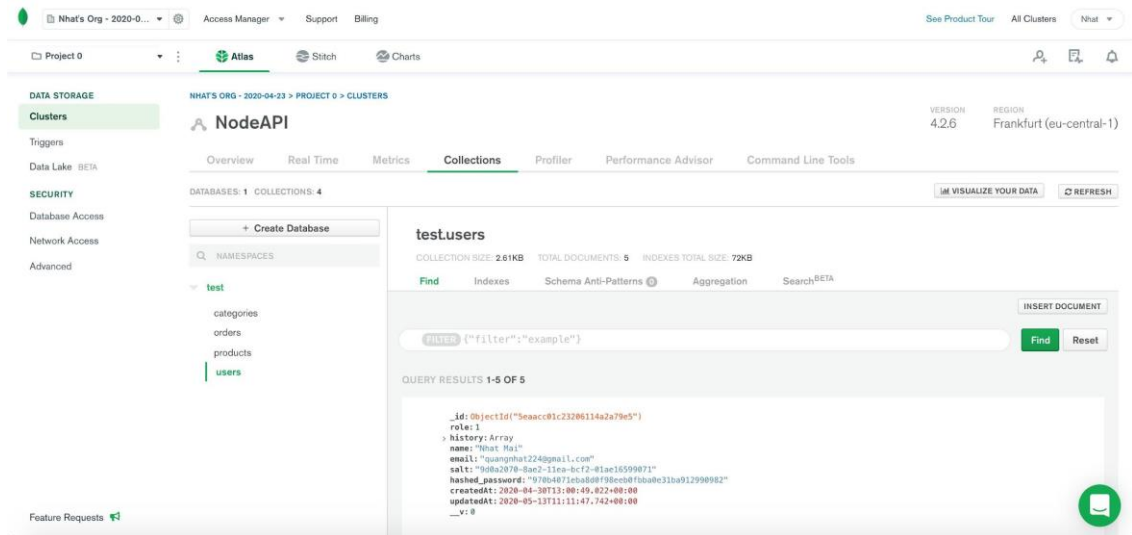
Nhat's Org - 2020-0... Access Manager Support Billing See Product Tour All Clusters Nhat

Project 0 Atlas Stitch Charts

DATA STORAGE
Clusters
Triggers
Data Lake BETA
SECURITY
Database Access
Network Access
Advanced

NHAT'S ORG - 2020-04-23 > PROJECT 0 > CLUSTERS

NodeAPI

VERSION 4.2.6 REGION Frankfurt (eu-central-1)

Overview Real Time Metrics Collections Profiler Performance Advisor Command Line Tools

DATABASES: 1 COLLECTIONS: 4

VISUALIZE YOUR DATA REFRESH

+ Create Database

NAMESPACES

test
categories
orders
products
users

test.users

COLLECTION SIZE: 2.61KB TOTAL DOCUMENTS: 5 INDEXES TOTAL SIZE: 72KB

Find Indexes Schema Anti-Patterns 0 Aggregation Search$^{BETA}$

INSERT DOCUMENT

FILTER {"filter":"example"}

Find Reset

QUERY RESULTS 1-5 OF 5

_id: ObjectId("5eaacc01c23206114a2a79e5")
role: 1
history: Array
name: "Nhat Mai"
email: "quangnhat224@gmail.com"
salt: "9d0a2070-8ae2-11ea-bcf2-01ae16599071"
hashed_password: "970b4071eba8d0f90eeb0fbba0e31ba912990982"
createdAt: 2020-04-30T13:00:49.022+00:00
updatedAt: 2020-05-13T11:11:47.742+00:00
__v: 0

Feature Requests